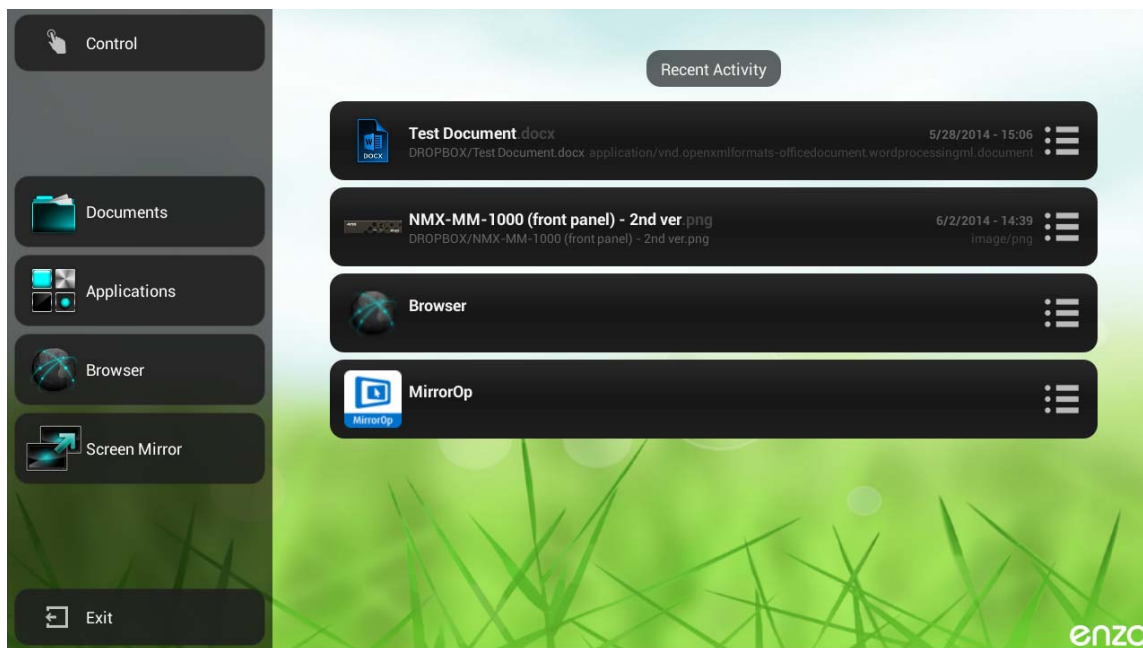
Control

Documents

Applications

Browser

Screen Mirror

Exit

Recent Activity

Test Document.docx
DROPBOX/Test Document.docx application/vnd.openxmlformats-officedocument.wordprocessingml.document
5/28/2014 - 15:06

NMX-MM-1000 (front panel) - 2nd ver.png
DROPBOX/NMX-MM-1000 (front panel) - 2nd ver.png
6/2/2014 - 14:39
image/png

Browser

MirrorOp
MirrorOp

enzo